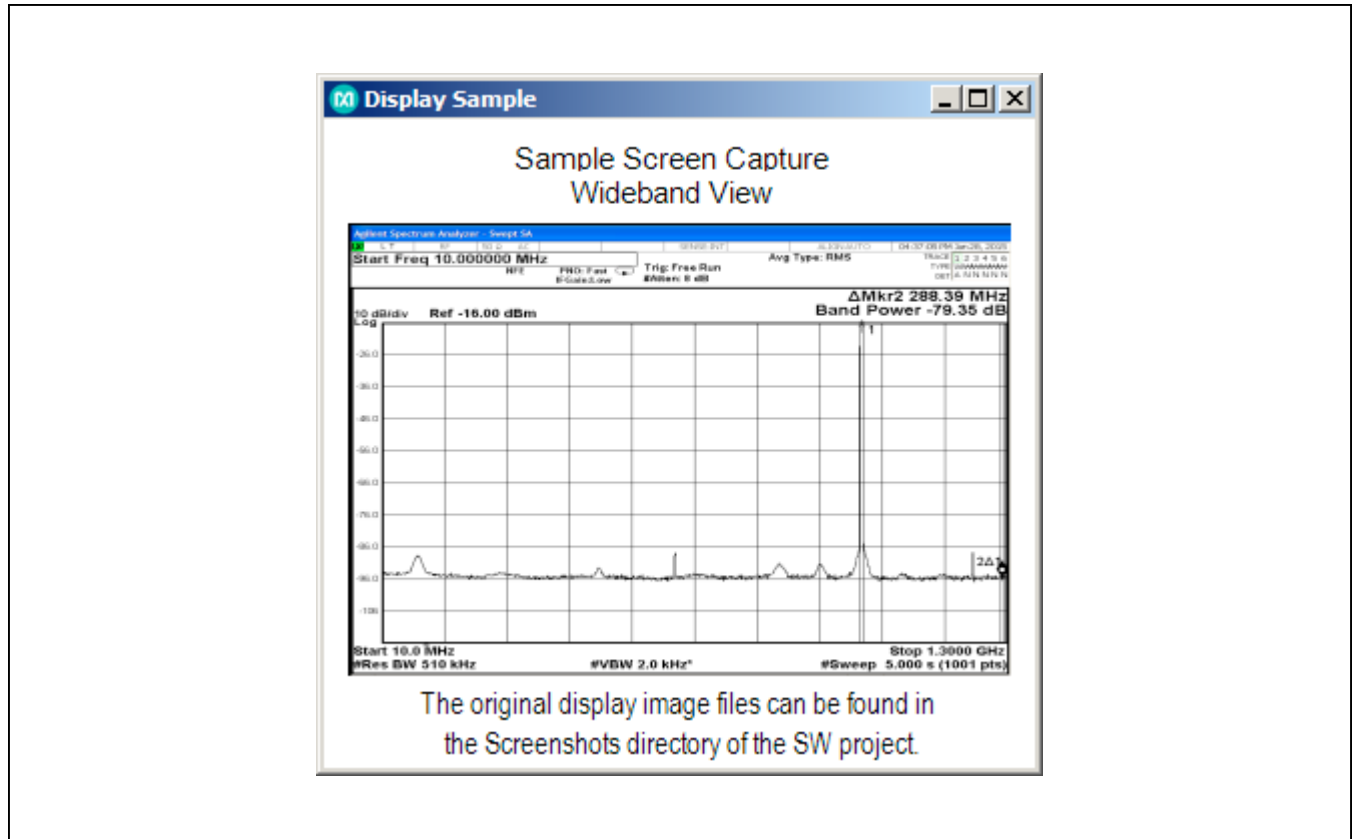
Display Sample

Sample Screen Capture
Wideband View

Agilent Spectrum Analyzer - Swept SA

SENSE:INT

ALIGN AUTO

04:37:08 PM Jan 26, 2026

Start Freq 10.000000 MHz

NFE

PNO: Fast

IFGain:Low

Trig: Free Run

#Atten: 6 dB

Avg Type: RMS

TRACE 1 2 3 4 5 6

TYPE

DET A N N N N N

ΔMkr2 288.39 MHz
Band Power -79.35 dB

10 dB/div Ref -16.00 dBm
Log

-26.0
-36.0
-46.0
-56.0
-66.0
-76.0
-86.0
-96.0
-106

1

2Δ1

Start 10.0 MHz
#Res BW 510 kHz

#VBW 2.0 kHz*

Stop 1.3000 GHz
#Sweep 5.000 s (1001 pts)

The original display image files can be found in the Screenshots directory of the SW project.